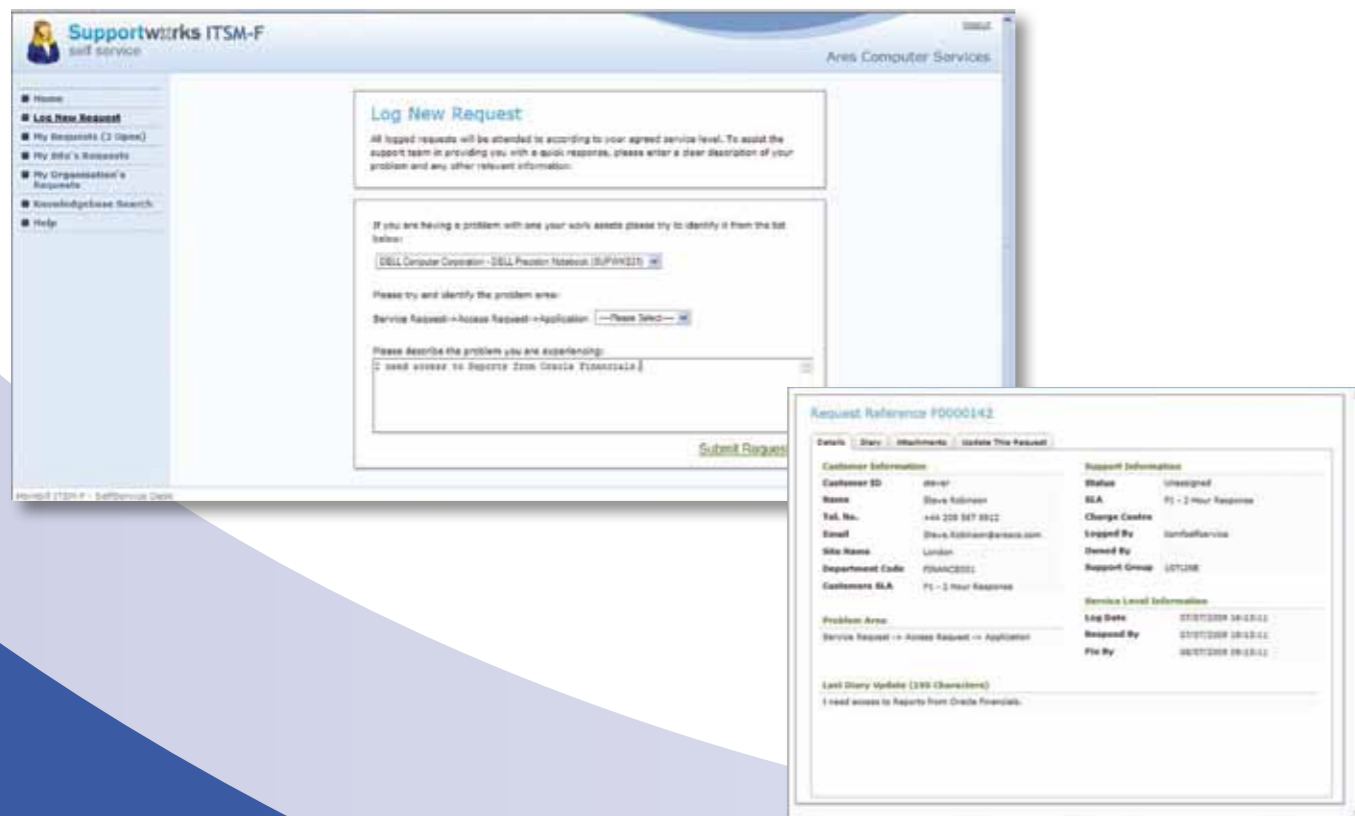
Supportworks ITSM-F
self service

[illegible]

Ares Computer Services

Home
Log New Request
My Requests (2 Open)
My Site's Requests
My Organisation's Requests
Knowledgebase Search
Help

Log New Request

All logged requests will be attended to according to your agreed service level. To assist the support team in providing you with a quick response, please enter a clear description of your problem and any other relevant information.

If you are having a problem with one your work assets please try to identify it from the list below:

DELL Computer Corporation - DELL Precision Notebook (SUPWKS23)

Please try and identify the problem area:

Service Request->Access Request->Application ---Please Select---

Please describe the problem you are experiencing:

I need access to Reports from Oracle Financials.

Submit Request

Hornbill ITSM-F - SelfService Desk

Request Reference F0000142

Details | Diary | Attachments | Update This Request

Customer Information

| | |
|---|---|
| Customer ID | stever |
| Name | Steve Robinson |
| Tel. No. | +44 208 587 8912 |
| Email | Steve.Robinson@aresco.com |
| Site Name | London |
| Department Code | FINANCE001 |
| Customers SLA | P1 - 2 Hour Response |

Support Information

| | |
|---|---|
| Status | Unassigned |
| SLA | P1 - 2 Hour Response |
| Charge Centre | |
| Logged By | itsmfselfservice |
| Owned By | |
| Support Group | 1STLINE |

Problem Area

Service Request -> Access Request -> Application

Service Level Information

| | |
|---|---|
| Log Date | 07/07/2009 16:13:11 |
| Respond By | 07/07/2009 18:13:11 |
| Fix By | 08/07/2009 09:13:11 |

Last Diary Update (100 Characters)

I need access to Reports from Oracle Financials.